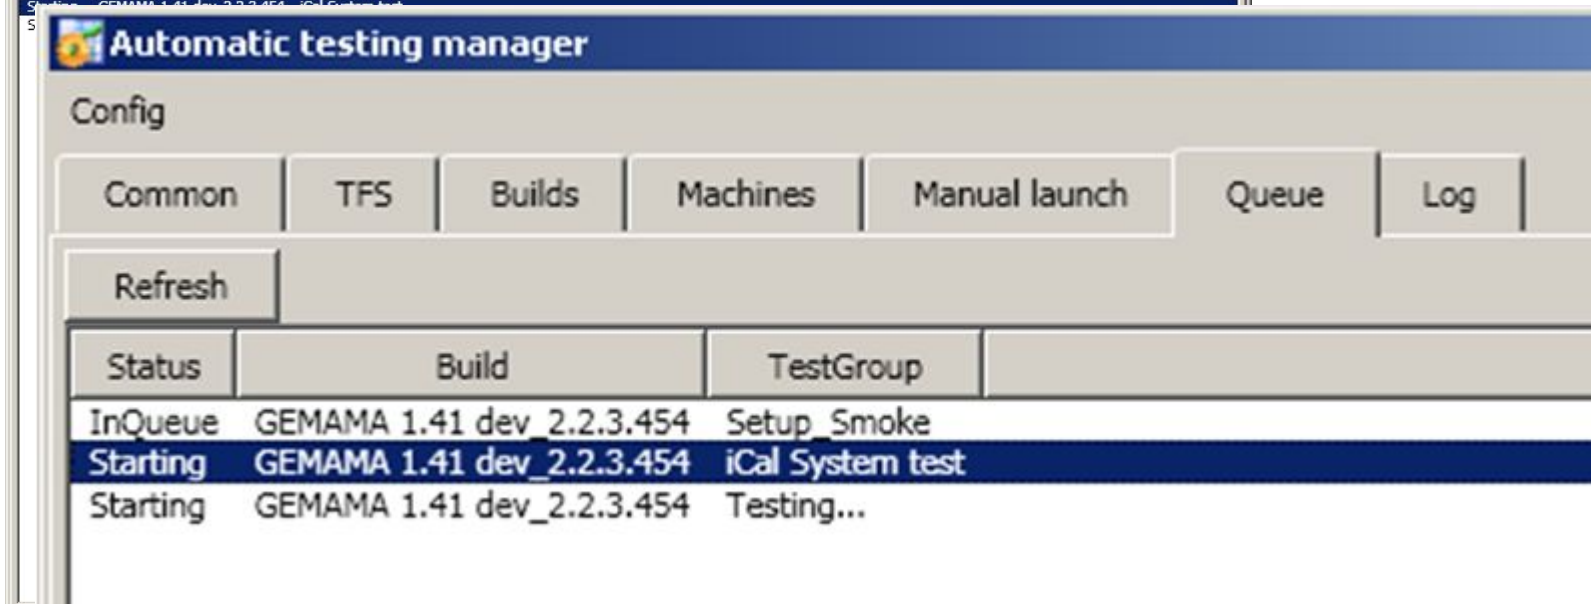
Starting GEMAMA 1.41 dev_2.2.3.454 iCal System test

Automatic testing manager

Config

Common | TFS | Builds | Machines | Manual launch | Queue | Log

Refresh

| Status | Build | TestGroup |
|---|---|---|
| InQueue | GEMAMA 1.41 dev_2.2.3.454 | Setup_Smoke |
| Starting | GEMAMA 1.41 dev_2.2.3.454 | iCal System test |
| Starting | GEMAMA 1.41 dev_2.2.3.454 | Testing... |